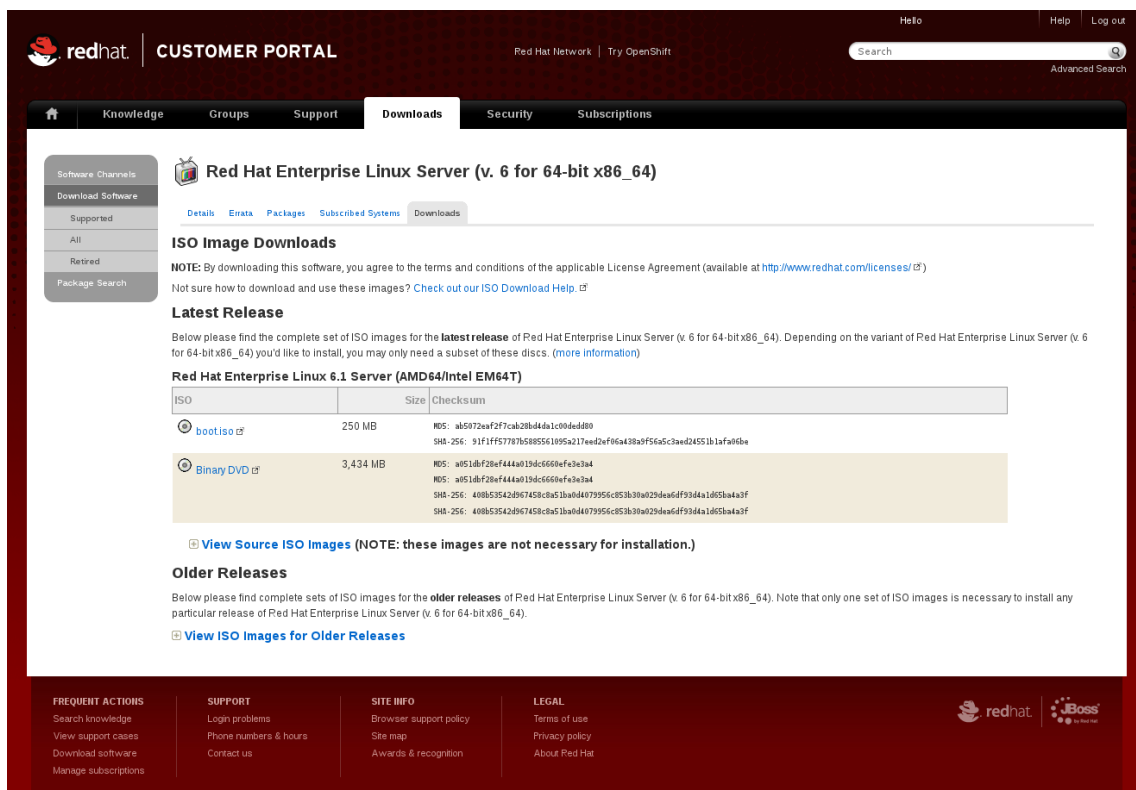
Hello | Help | Log out

redhat. | CUSTOMER PORTAL

Red Hat Network | Try OpenShift

Search

Advanced Search

Knowledge Groups Support Downloads Security Subscriptions

Software Channels
Download Software
Supported
All
Retired
Package Search

Red Hat Enterprise Linux Server (v. 6 for 64-bit x86_64)

Details Errata Packages Subscribed Systems Downloads

ISO Image Downloads

NOTE: By downloading this software, you agree to the terms and conditions of the applicable License Agreement (available at http://www.redhat.com/licenses/)

Not sure how to download and use these images? Check out our ISO Download Help.

Latest Release

Below please find the complete set of ISO images for the latest release of Red Hat Enterprise Linux Server (v. 6 for 64-bit x86_64). Depending on the variant of Red Hat Enterprise Linux Server (v. 6 for 64-bit x86_64) you'd like to install, you may only need a subset of these discs. (more information)

Red Hat Enterprise Linux 6.1 Server (AMD64/Intel EM64T)

| ISO | Size | Checksum |
|---|---|---|
| boot.iso | 250 MB | MD5: ab5072eaf2f7cab28bd4da1c00dedd80 SHA-256: 91f1ff57787b5885561095a217eed2ef06a438a9f56a5c3aed24551b1afa06be |
| Binary DVD | 3,434 MB | MD5: a051dbf28ef444a019dc6660efe3e3a4 MD5: a051dbf28ef444a019dc6660efe3e3a4 SHA-256: 408b53542d967458c8a51ba0d4079956c853b30a029dea6df93d4a1d65ba4a3f SHA-256: 408b53542d967458c8a51ba0d4079956c853b30a029dea6df93d4a1d65ba4a3f |

View Source ISO Images (NOTE: these images are not necessary for installation.)

Older Releases

Below please find complete sets of ISO images for the older releases of Red Hat Enterprise Linux Server (v. 6 for 64-bit x86_64). Note that only one set of ISO images is necessary to install any particular release of Red Hat Enterprise Linux Server (v. 6 for 64-bit x86_64).

View ISO Images for Older Releases

FREQUENT ACTIONS
Search knowledge
View support cases
Download software
Manage subscriptions

SUPPORT
Login problems
Phone numbers & hours
Contact us

SITE INFO
Browser support policy
Site map
Awards & recognition

LEGAL
Terms of use
Privacy policy
About Red Hat

redhat. JBoss by Red Hat